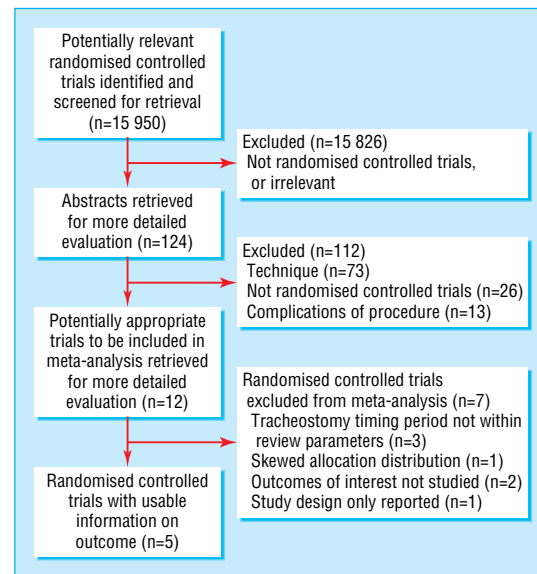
Potentially relevant randomised controlled trials identified and screened for retrieval (n=15 950)

Excluded (n=15 826)
Not randomised controlled trials, or irrelevant

Abstracts retrieved for more detailed evaluation (n=124)

Excluded (n=112)
Technique (n=73)
Not randomised controlled trials (n=26)
Complications of procedure (n=13)

Potentially appropriate trials to be included in meta-analysis retrieved for more detailed evaluation (n=12)

Randomised controlled trials excluded from meta-analysis (n=7)
Tracheostomy timing period not within review parameters (n=3)
Skewed allocation distribution (n=1)
Outcomes of interest not studied (n=2)
Study design only reported (n=1)

Randomised controlled trials with usable information on outcome (n=5)